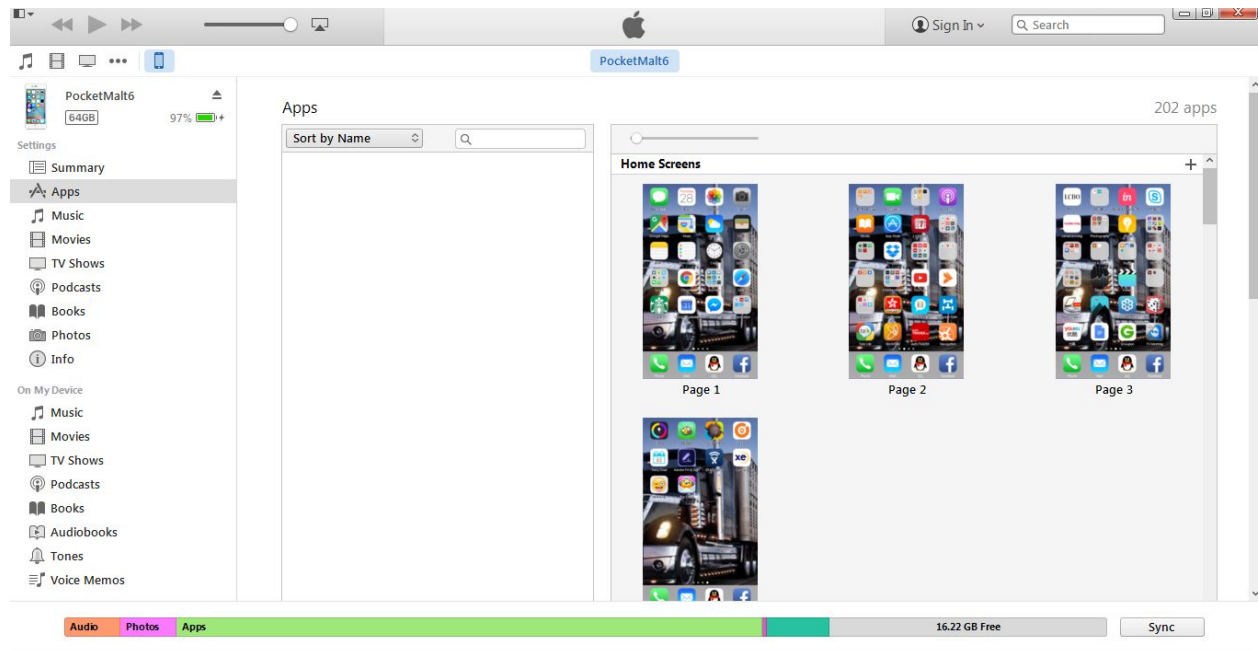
Sign In
Search

PocketMalt6

PocketMalt6
64GB
97%

Settings
Summary
Apps
Music
Movies
TV Shows
Podcasts
Books
Photos
Info

On My Device
Music
Movies
TV Shows
Podcasts
Books
Audiobooks
Tones
Voice Memos

Apps
202 apps

Sort by Name

Home Screens

Page 1
Page 2
Page 3

Audio
Photos
Apps
16.22 GB Free
Sync